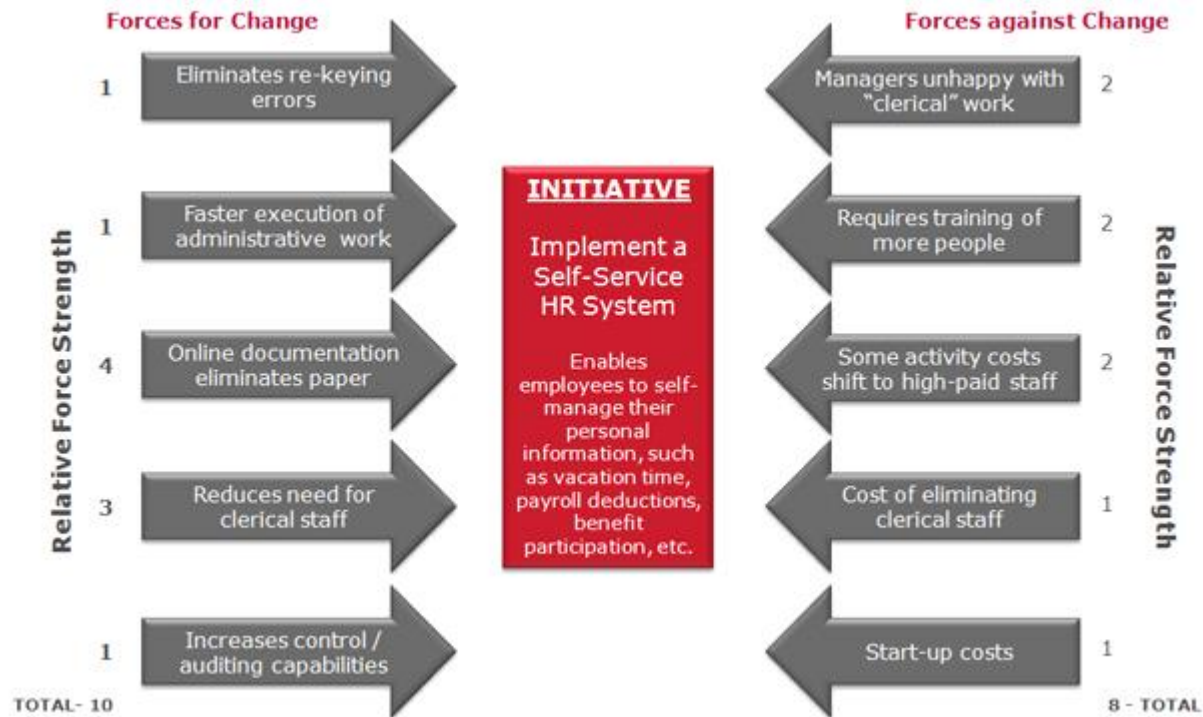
Forces for Change

Forces against Change

Relative Force Strength

1 Eliminates re-keying errors

1 Faster execution of administrative work

4 Online documentation eliminates paper

3 Reduces need for clerical staff

1 Increases control / auditing capabilities

TOTAL- 10

INITIATIVE

Implement a Self-Service HR System

Enables employees to self-manage their personal information, such as vacation time, payroll deductions, benefit participation, etc.

Managers unhappy with "clerical" work 2

Requires training of more people 2

Some activity costs shift to high-paid staff 2

Cost of eliminating clerical staff 1

Start-up costs 1

8 - TOTAL

Relative Force Strength